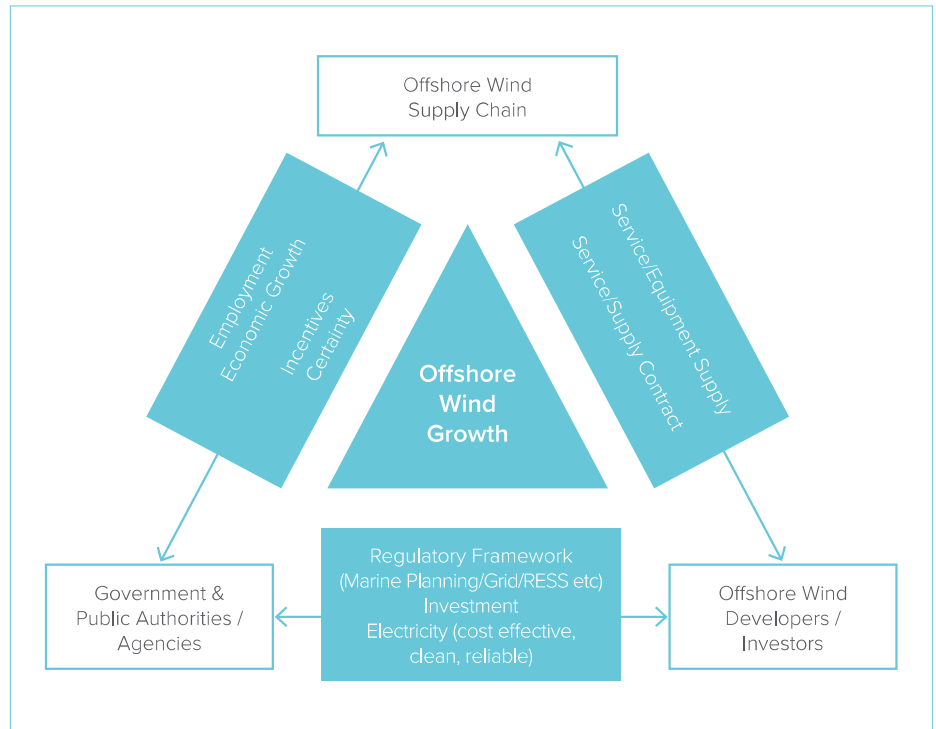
Offshore Wind Supply Chain

Employment
Economic Growth

Incentives
Certainty

Offshore Wind Growth

Service/Equipment Supply
Service/Supply Contract

Government & Public Authorities / Agencies

Regulatory Framework
(Marine Planning/Grid/RESS etc)
Investment
Electricity (cost effective, clean, reliable)

Offshore Wind Developers / Investors